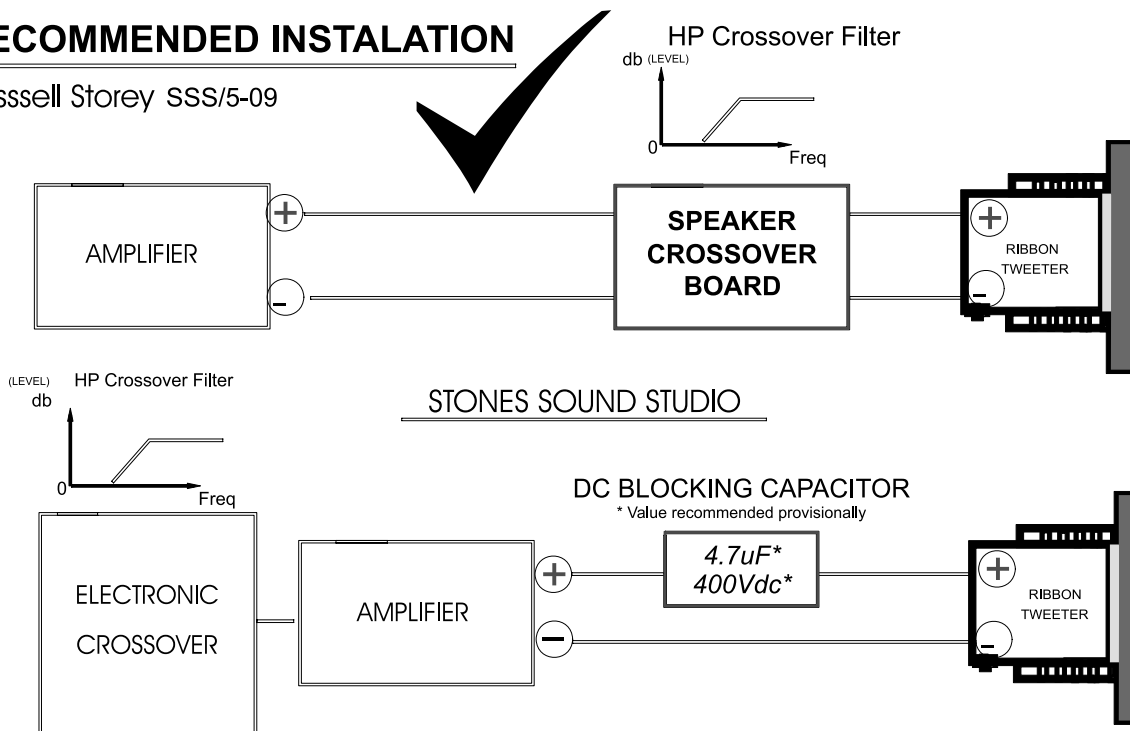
ECOMMENDED INSTALATION

sssell Storey SSS/5-09

HP Crossover Filter
db (LEVEL)
0
Freq

AMPLIFIER

+

-

SPEAKER CROSSOVER BOARD

+

RIBBON TWEETER

-

(LEVEL) db
HP Crossover Filter
0
Freq

STONES SOUND STUDIO

DC BLOCKING CAPACITOR
* Value recommended provisionally

ELECTRONIC CROSSOVER

AMPLIFIER

+

-

4.7uF*
400Vdc*

+

RIBBON TWEETER

-